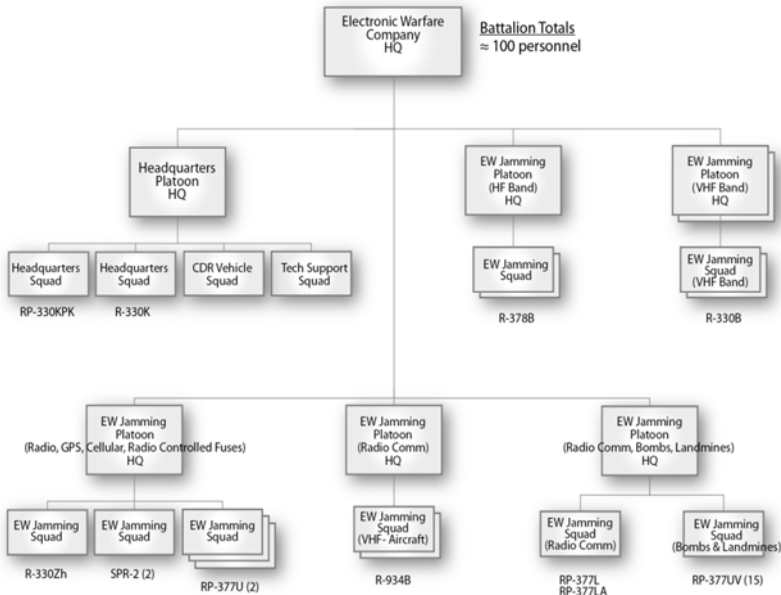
Electronic Warfare Company HQ

Battalion Totals
≈ 100 personnel

Headquarters Platoon HQ

EW Jamming Platoon (HF Band) HQ

EW Jamming Platoon (VHF Band) HQ

Headquarters Squad

Headquarters Squad

CDR Vehicle Squad

Tech Support Squad

RP-330KPK

R-330K

EW Jamming Squad

R-378B

EW Jamming Squad (VHF Band)

R-330B

EW Jamming Platoon (Radio, GPS, Cellular, Radio Controlled Fuses) HQ

EW Jamming Platoon (Radio Comm) HQ

EW Jamming Platoon (Radio Comm, Bombs, Landmines) HQ

EW Jamming Squad

EW Jamming Squad

EW Jamming Squad

EW Jamming Squad (VHF - Aircraft)

EW Jamming Squad (Radio Comm)

EW Jamming Squad (Bombs & Landmines)

R-330Zh

SPR-2 (2)

RP-377U (2)

R-934B

RP-377L
RP-377LA

RP-377UV (15)